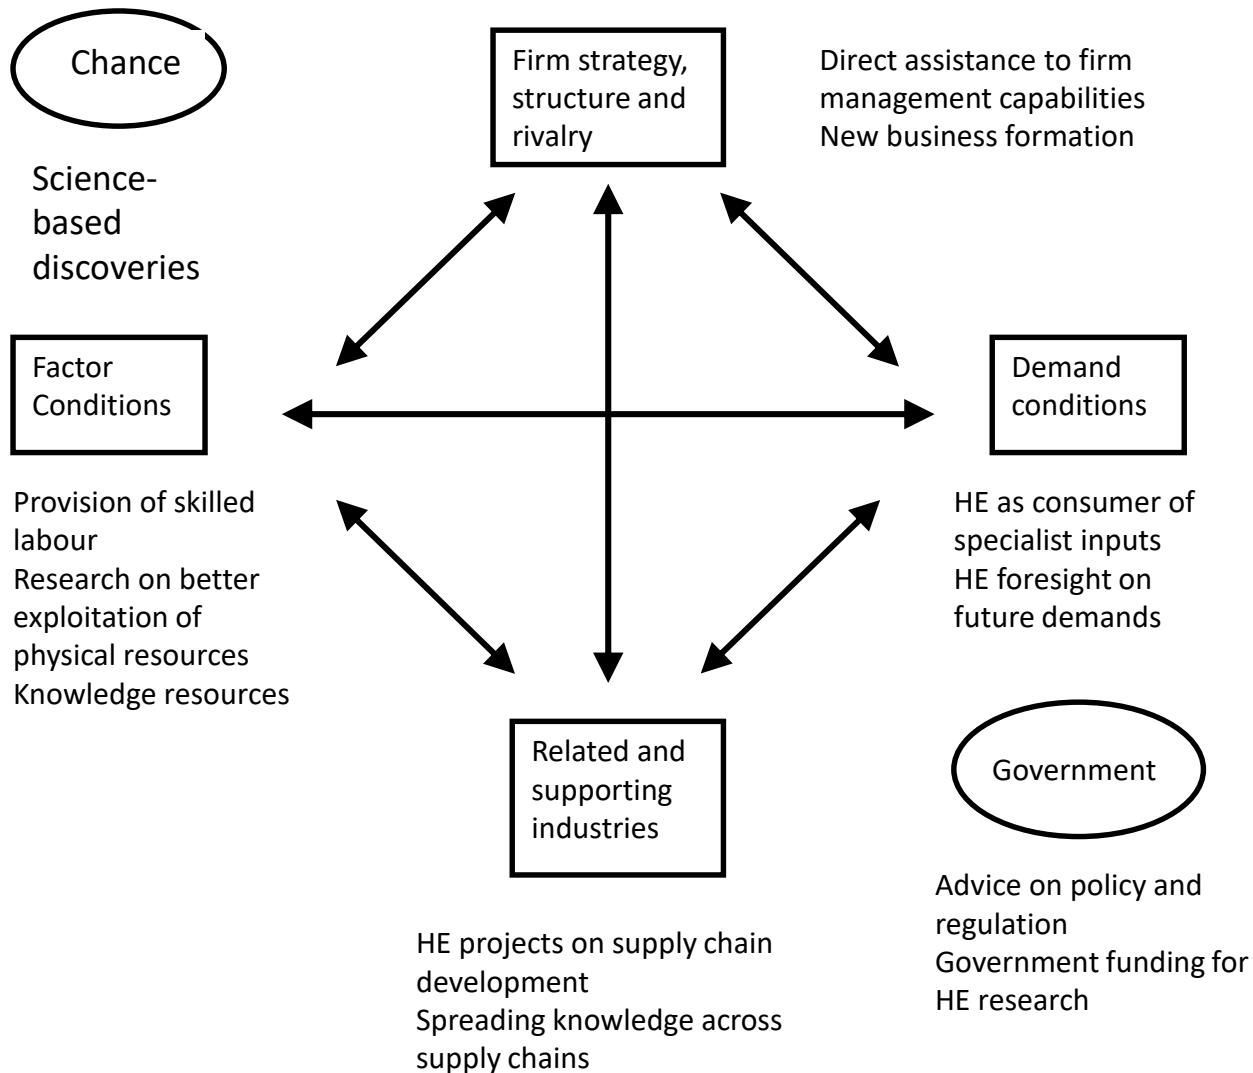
Chance

Firm strategy, structure and rivalry

Direct assistance to firm management capabilities
New business formation

Science-based discoveries

Factor Conditions

Demand conditions

Provision of skilled labour
Research on better exploitation of physical resources
Knowledge resources

HE as consumer of specialist inputs
HE foresight on future demands

Related and supporting industries

Government

Advice on policy and regulation
Government funding for HE research

HE projects on supply chain development
Spreading knowledge across supply chains